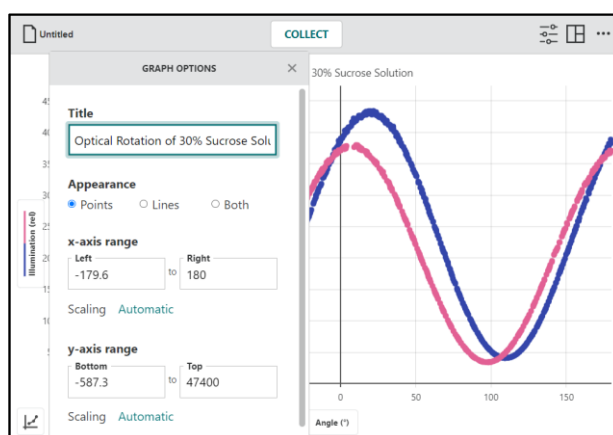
Untitled

COLLECT

GRAPH OPTIONS

×

30% Sucrose Solution

Title

Optical Rotation of 30% Sucrose Solu

Appearance

Points Lines Both

x-axis range

Left
-179.6

to

Right
180

Scaling Automatic

y-axis range

Bottom
-587.3

to

Top
47400

Scaling Automatic

Illumination (rel)

45
40
35
30
25
20
15
10
5

0
50
100
150

Angle (°)